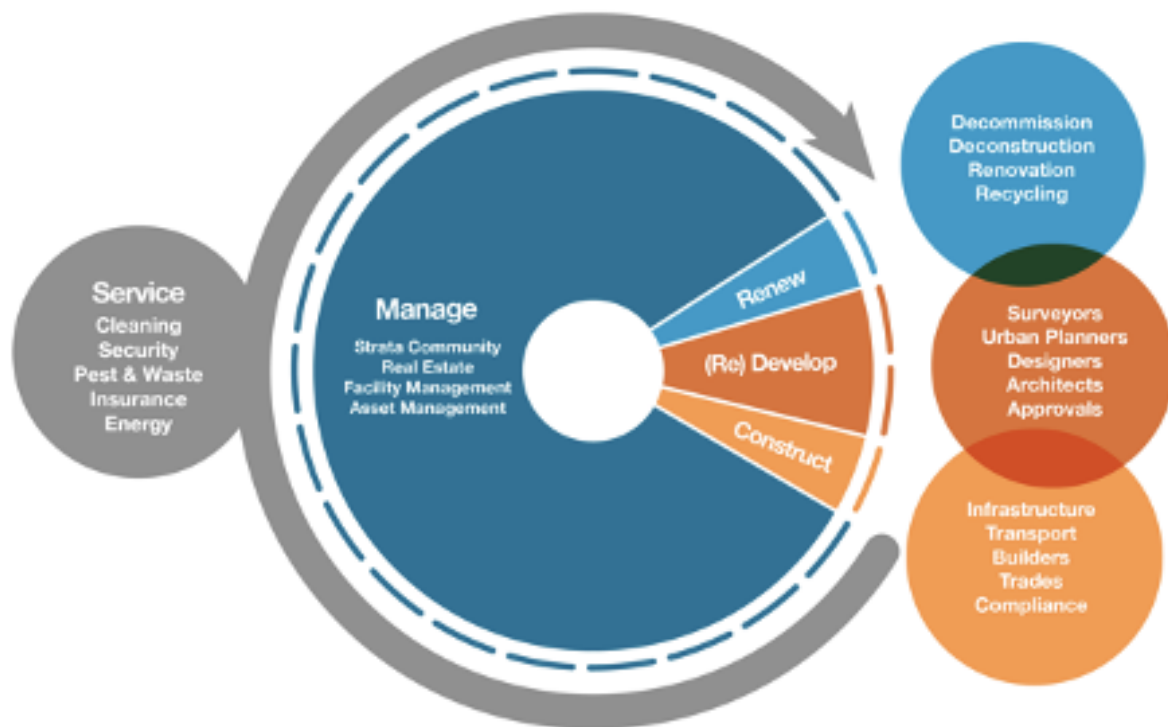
Service
Cleaning
Security
Pest & Waste
Insurance
Energy

Manage
Strata Community
Real Estate
Facility Management
Asset Management

Renew

(Re) Develop

Construct

Decommission
Deconstruction
Renovation
Recycling

Surveyors
Urban Planners
Designers
Architects
Approvals

Infrastructure
Transport
Builders
Trades
Compliance